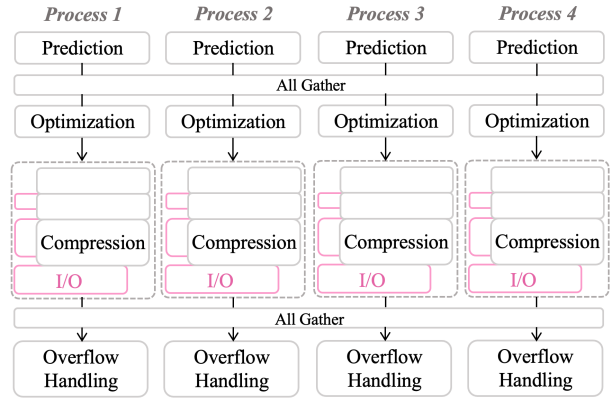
Process 1
Process 2
Process 3
Process 4

Prediction
Prediction
Prediction
Prediction

All Gather

Optimization
Optimization
Optimization
Optimization

Compression
I/O
Compression
I/O
Compression
I/O
Compression
I/O

All Gather

Overflow Handling
Overflow Handling
Overflow Handling
Overflow Handling